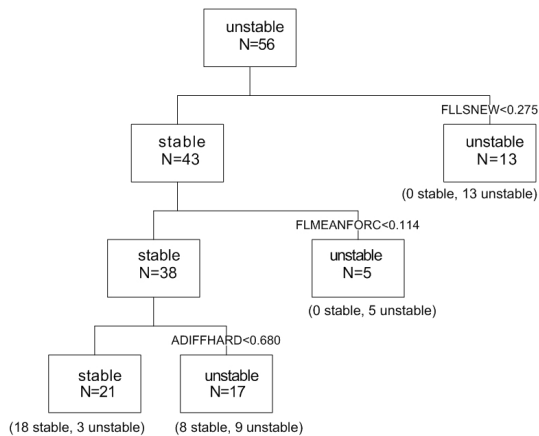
unstable
N=56

FLLSNEW<0.275

stable
N=43

unstable
N=13
(0 stable, 13 unstable)

FLMEANFORC<0.114

stable
N=38

unstable
N=5
(0 stable, 5 unstable)

ADIFFHARD<0.680

stable
N=21
(18 stable, 3 unstable)

unstable
N=17
(8 stable, 9 unstable)